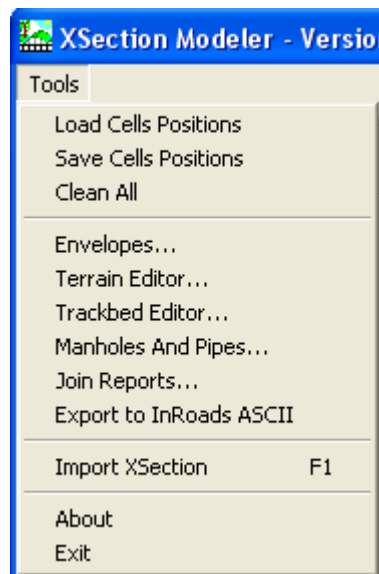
XSection Modeler - Versio

Tools

Load Cells Positions
Save Cells Positions
Clean All

Envelopes...
Terrain Editor...
Trackbed Editor...
Manholes And Pipes...
Join Reports...
Export to InRoads ASCII

Import XSection F1

About
Exit